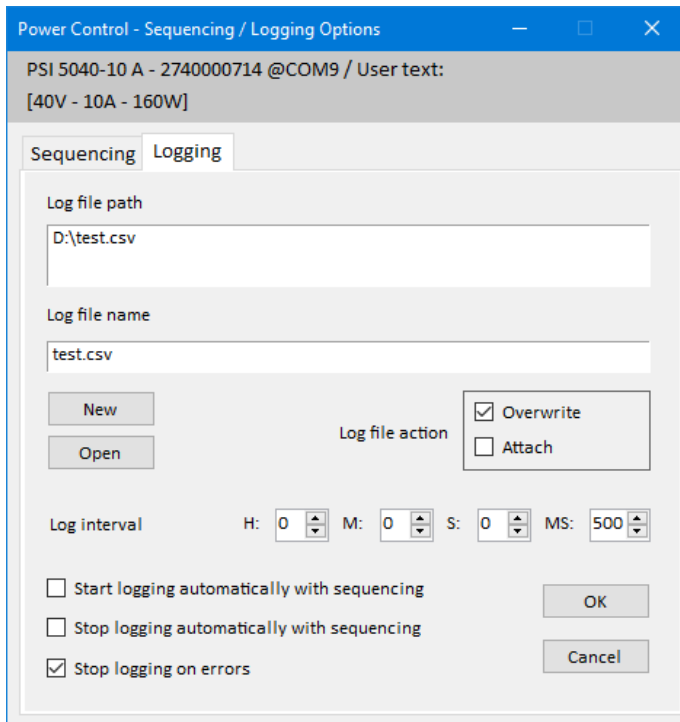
Power Control - Sequencing / Logging Options

PSI 5040-10 A - 2740000714 @COM9 / User text:
[40V - 10A - 160W]

Sequencing Logging

Log file path

D:\test.csv

Log file name

test.csv

New

Open

Log file action

☑ Overwrite

☐ Attach

Log interval H: 0 M: 0 S: 0 MS: 500

☐ Start logging automatically with sequencing

☐ Stop logging automatically with sequencing

☑ Stop logging on errors

OK

Cancel